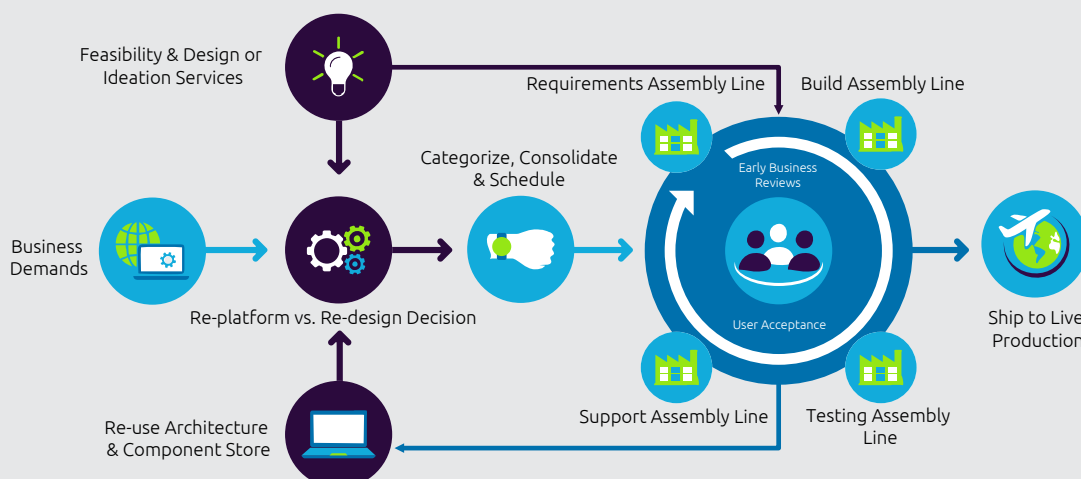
Feasibility & Design or Ideation Services

Requirements Assembly Line

Build Assembly Line

Categorize, Consolidate & Schedule

Early Business Reviews

Business Demands

Re-platform vs. Re-design Decision

User Acceptance

Ship to Live Production

Support Assembly Line

Testing Assembly Line

Re-use Architecture & Component Store